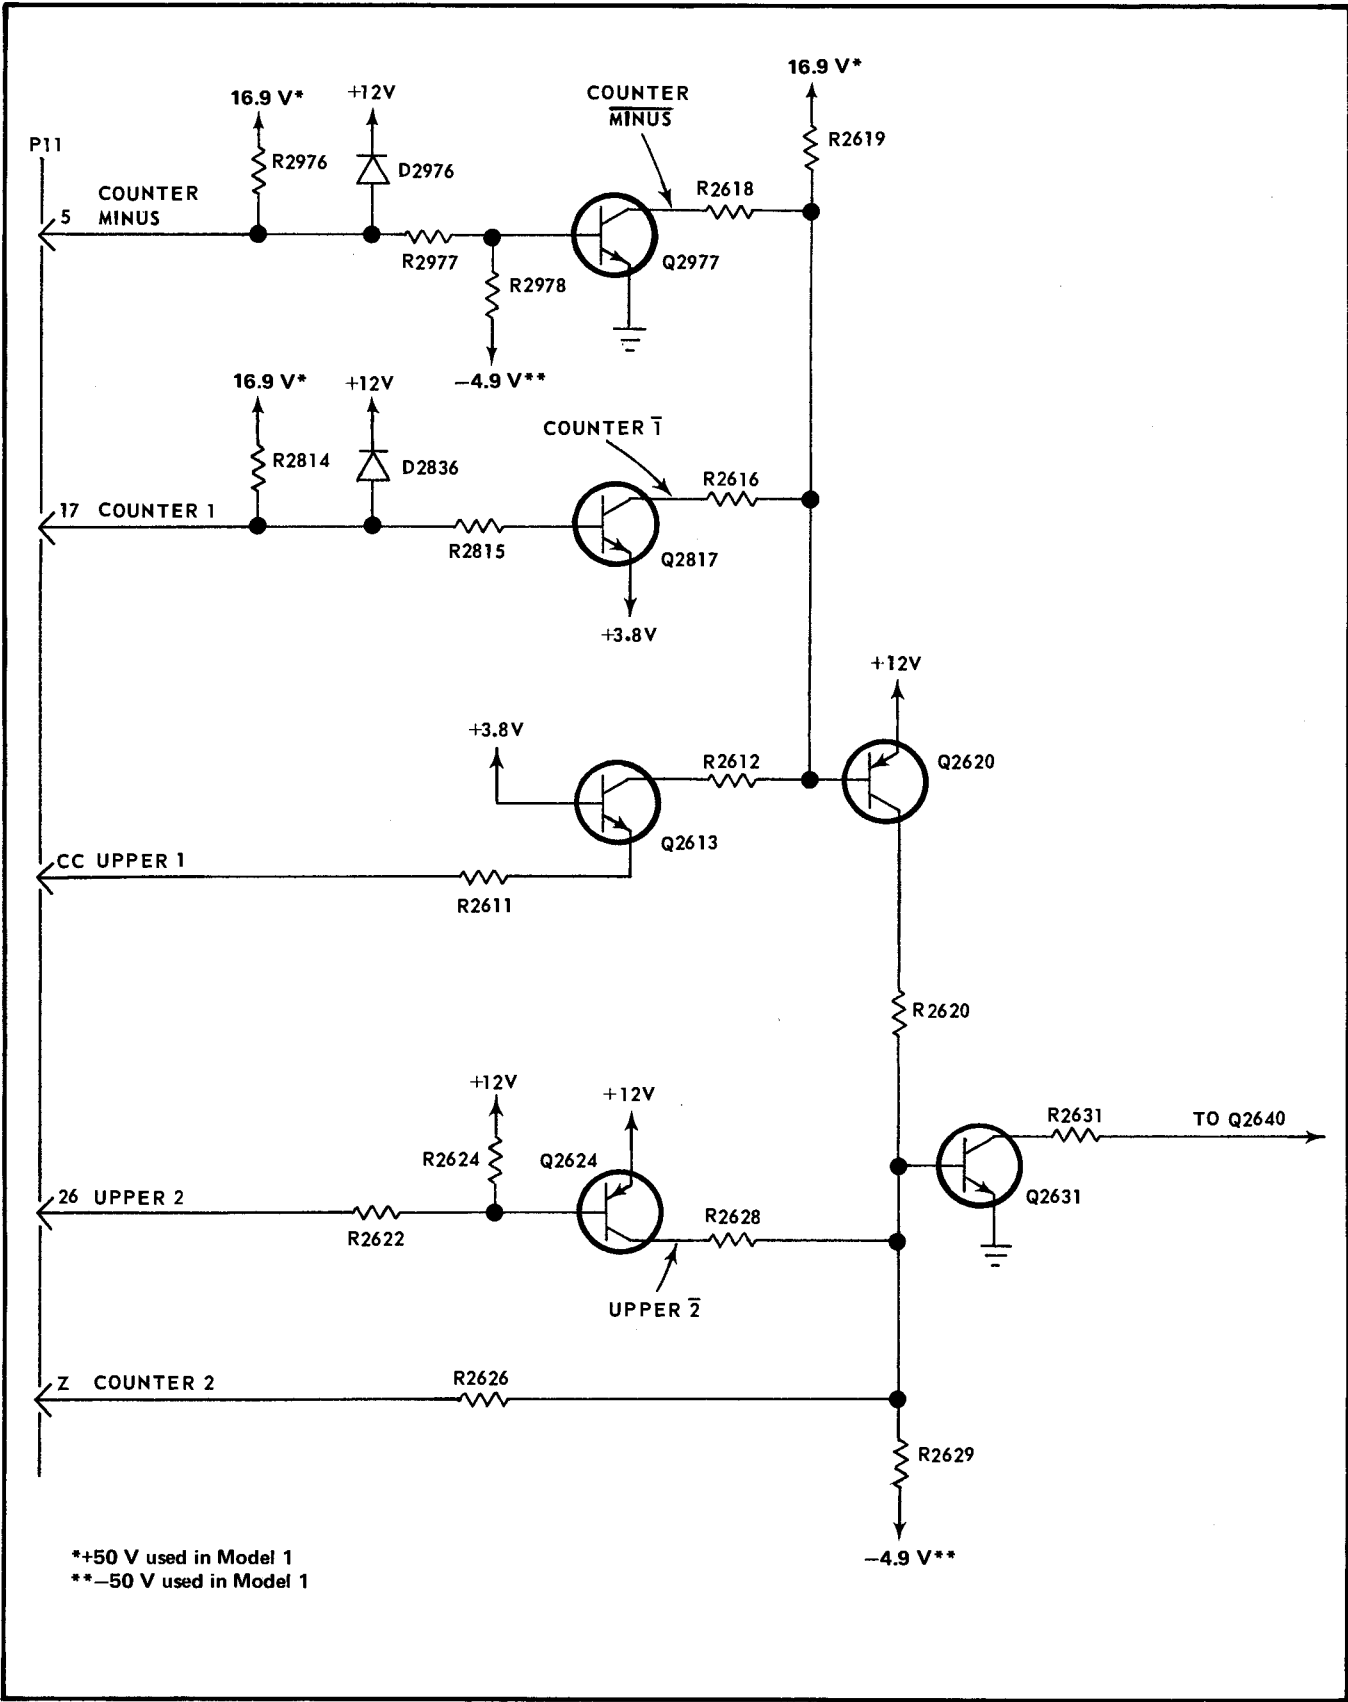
16.9 V*
+12V
COUNTER $\overline{\text{MINUS}}$
16.9 V*
P11
R2976
D2976
R2619
COUNTER MINUS
5
R2618
R2977
Q2977
R2978
–4.9 V**
16.9 V*
+12V
COUNTER $\overline{1}$
R2814
D2836
R2616
17 COUNTER 1
R2815
Q2817
+3.8V
+12V
+3.8V
R2612
Q2620
Q2613
CC UPPER 1
R2611
R2620
+12V
+12V
R2631
TO Q2640
R2624
Q2624
Q2631
26 UPPER 2
R2628
R2622
UPPER $\overline{2}$
Z COUNTER 2
R2626
R2629
*+50 V used in Model 1
**–50 V used in Model 1
–4.9 V**